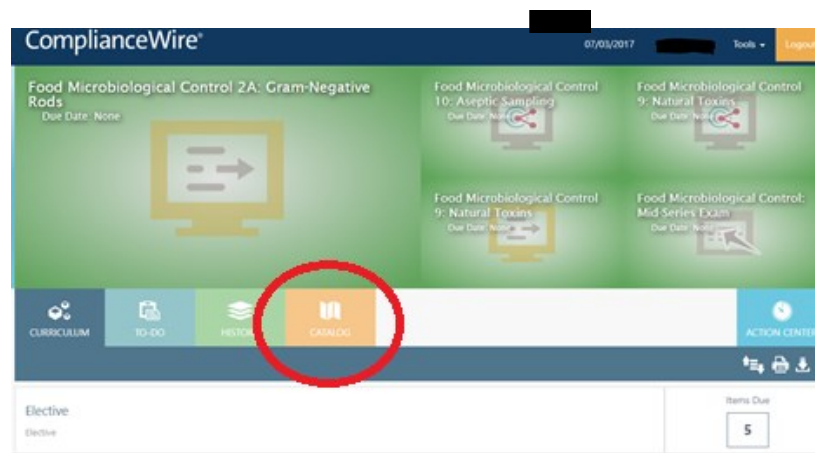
ComplianceWire®

07/03/2017 Tools ▾ Logout

Food Microbiological Control 2A: Gram-Negative Rods
Due Date: None

Food Microbiological Control 10: Aseptic Sampling
Due Date: None

Food Microbiological Control 9: Natural Toxins
Due Date: None

Food Microbiological Control 9: Natural Toxins
Due Date: None

Food Microbiological Control: Mid-Series Exam
Due Date: None

CURRICULUM TO-DO HISTORY CATALOG ACTION CENTER

Elective
Elective

Items Due
5